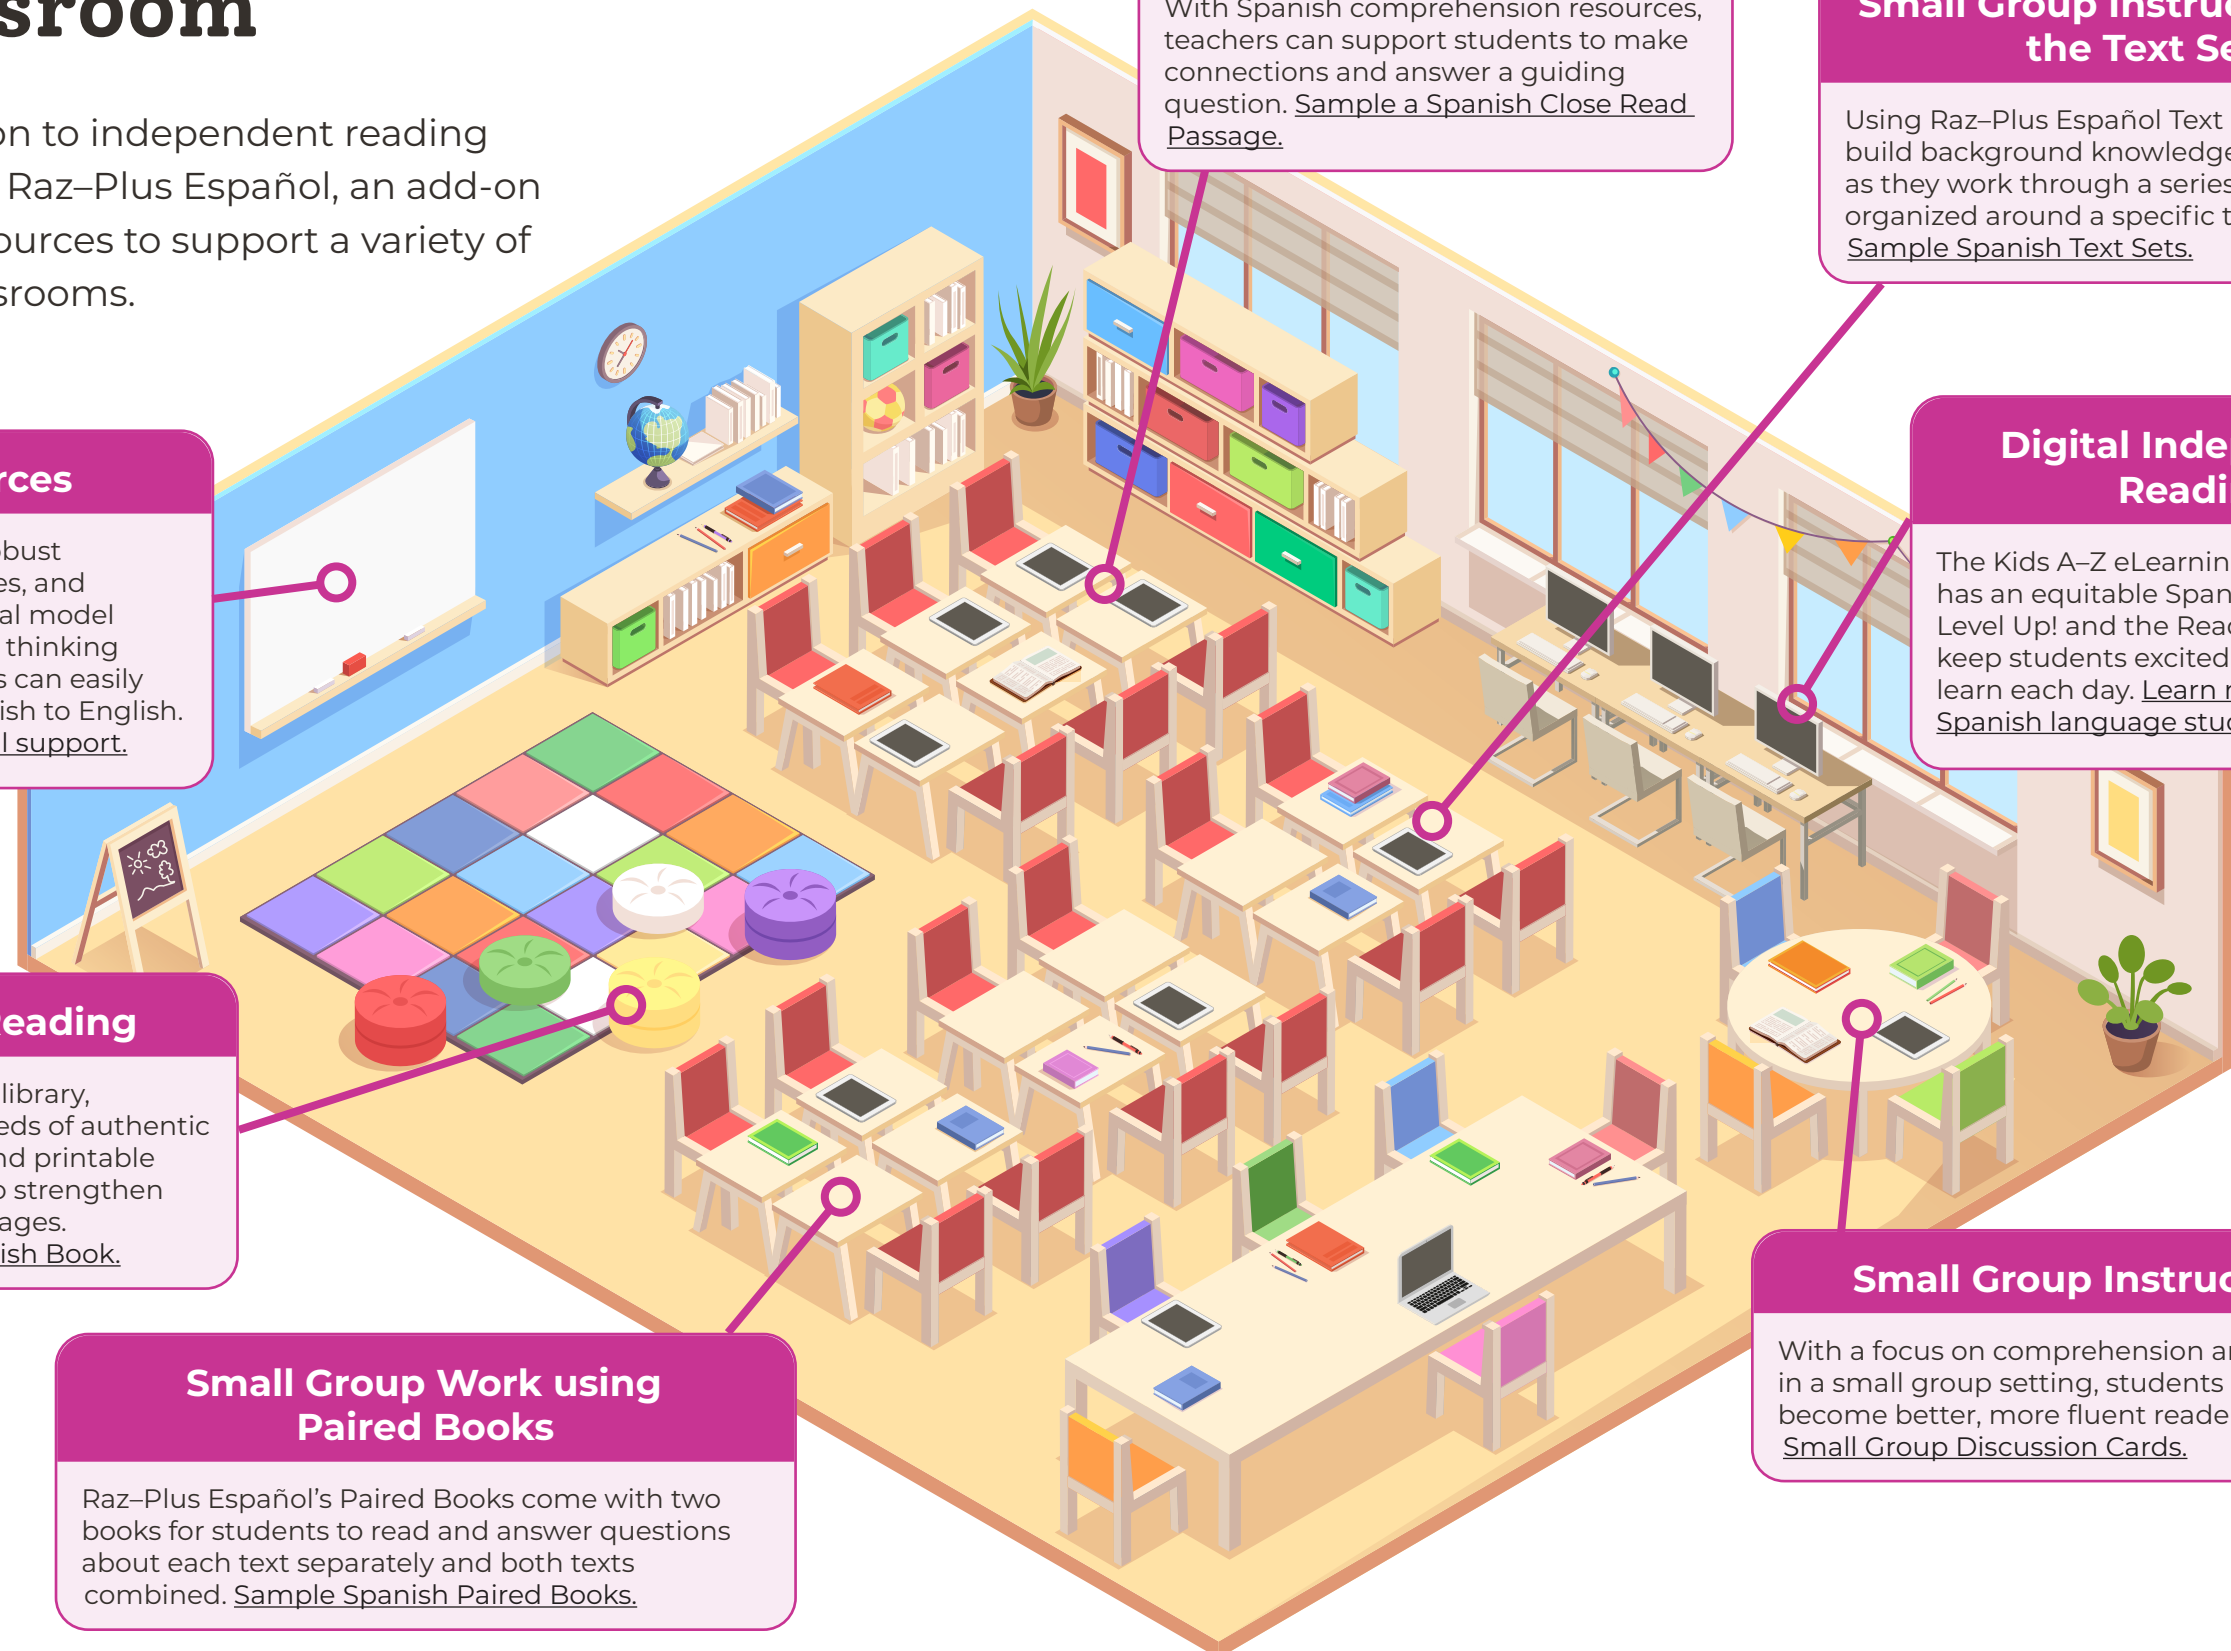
sroom

on to independent reading Raz–Plus Español, an add-on ources to support a variety of srooms.

rces

bust es, and al model thinking s can easily ish to English. l support.

eading

library, eds of authentic nd printable o strengthen ages. ish Book.

With Spanish comprehension resources, teachers can support students to make connections and answer a guiding question. Sample a Spanish Close Read Passage.

Small Group Instru the Text Se

Using Raz–Plus Español Text build background knowledge as they work through a series organized around a specific t Sample Spanish Text Sets.

Digital Inde Readi

The Kids A–Z eLearnin has an equitable Span Level Up! and the Read keep students excited learn each day. Learn r Spanish language stud

Small Group Work using Paired Books

Raz–Plus Español's Paired Books come with two books for students to read and answer questions about each text separately and both texts combined. Sample Spanish Paired Books.

Small Group Instruc

With a focus on comprehension a in a small group setting, students become better, more fluent reade Small Group Discussion Cards.